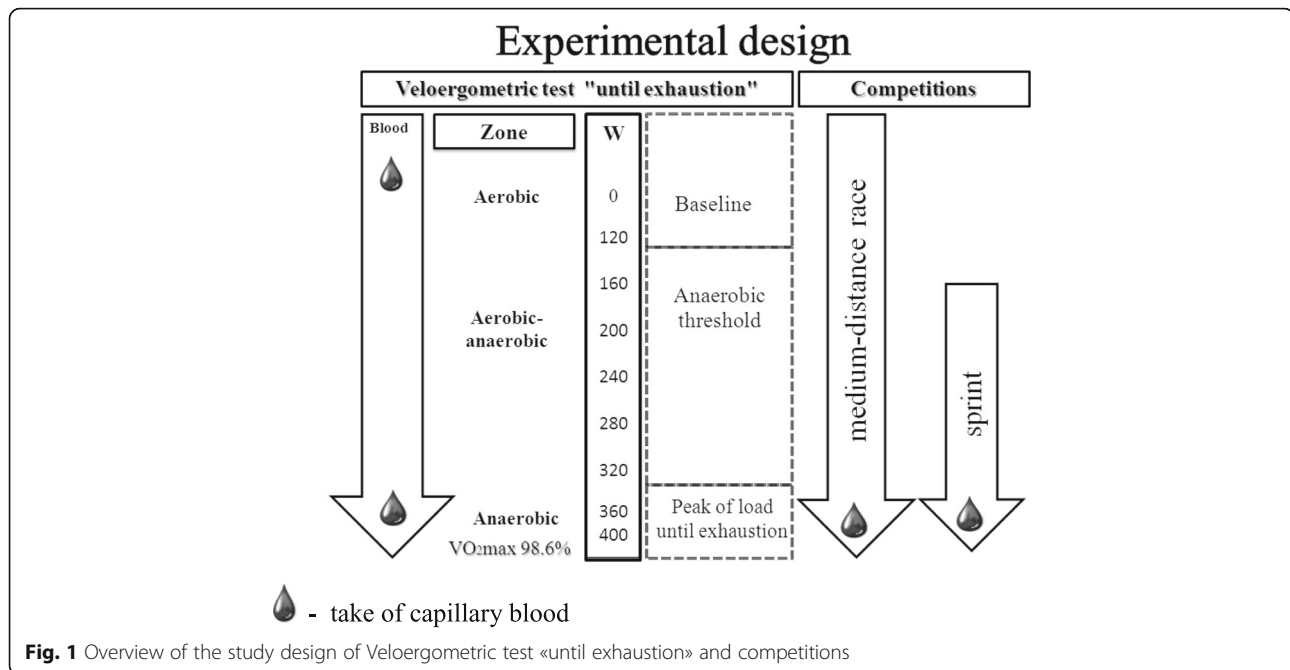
Experimental design

Veloergometric test "until exhaustion"

Competitions

Blood

Zone

W

Aerobic

0

120

Baseline

160

Aerobic-anaerobic

200

Anaerobic threshold

240

280

320

Anaerobic

$VO_2max$ 98.6%

360

400

Peak of load until exhaustion

medium-distance race

sprint

- take of capillary blood

**Fig. 1** Overview of the study design of Veloergometric test «until exhaustion» and competitions